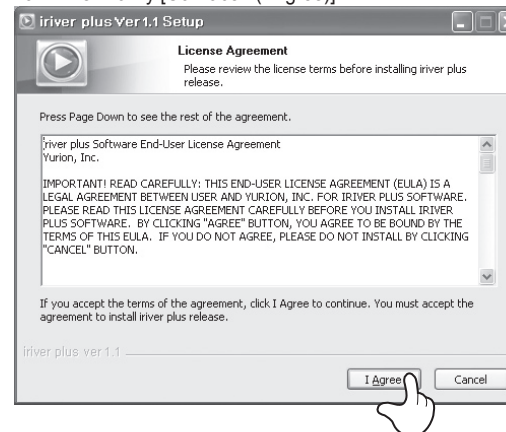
iriver plus Ver 1.1 Setup

License Agreement

Please review the license terms before installing iriver plus release.

Press Page Down to see the rest of the agreement.

iriver plus Software End-User License Agreement
Yurion, Inc.

IMPORTANT! READ CAREFULLY: THIS END-USER LICENSE AGREEMENT (EULA) IS A LEGAL AGREEMENT BETWEEN USER AND YURION, INC. FOR IRIVER PLUS SOFTWARE. PLEASE READ THIS LICENSE AGREEMENT CAREFULLY BEFORE YOU INSTALL IRIVER PLUS SOFTWARE. BY CLICKING "AGREE" BUTTON, YOU AGREE TO BE BOUND BY THE TERMS OF THIS EULA. IF YOU DO NOT AGREE, PLEASE DO NOT INSTALL BY CLICKING "CANCEL" BUTTON.

If you accept the terms of the agreement, click I Agree to continue. You must accept the agreement to install iriver plus release.

iriver plus ver 1.1

I Agree

Cancel